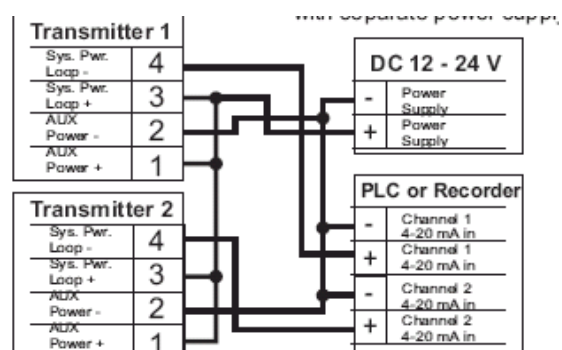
with separate power supply

Transmitter 1
Sys. Pwr. Loop - 4
Sys. Pwr. Loop + 3
AUX Power - 2
AUX Power + 1

DC 12 - 24 V
- Power Supply
+ Power Supply

PLC or Recorder
- Channel 1 4-20 mA in
+ Channel 1 4-20 mA in
- Channel 2 4-20 mA in
+ Channel 2 4-20 mA in

Transmitter 2
Sys. Pwr. Loop - 4
Sys. Pwr. Loop + 3
AUX Power - 2
AUX Power + 1